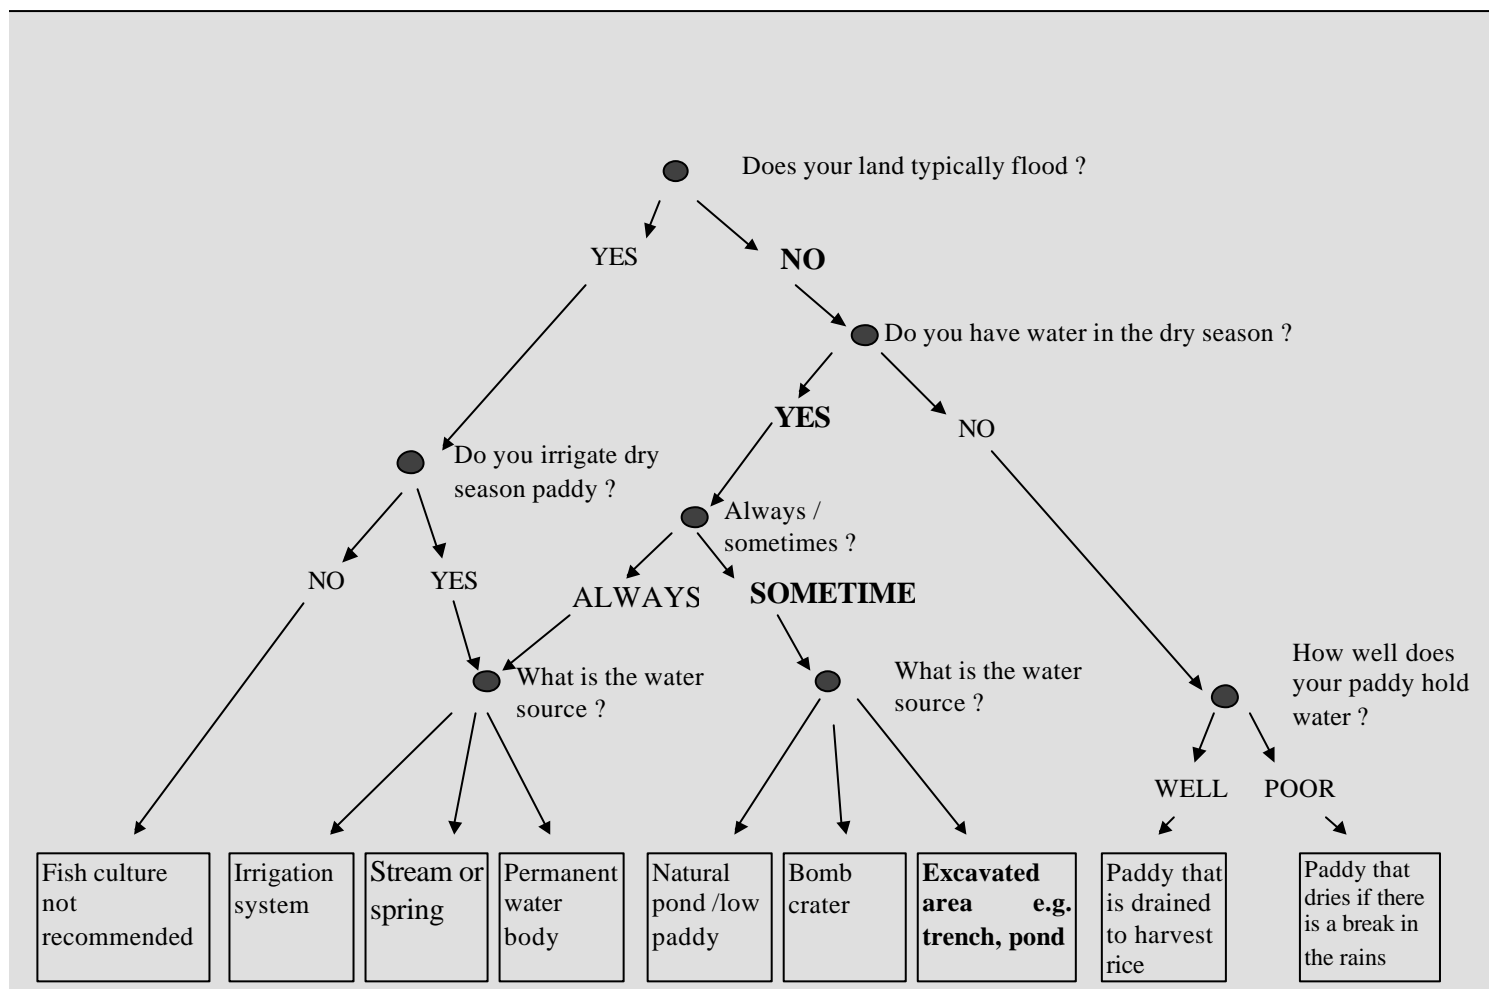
Does your land typically flood ?

YES

NO

Do you have water in the dry season ?

YES

NO

Do you irrigate dry season paddy ?

Always / sometimes ?

NO

YES

ALWAYS

SOMETIME

What is the water source ?

What is the water source ?

How well does your paddy hold water ?

WELL

POOR

Fish culture not recommended

Irrigation system

Stream or spring

Permanent water body

Natural pond /low paddy

Bomb crater

**Excavated area e.g. trench, pond**

Paddy that is drained to harvest rice

Paddy that dries if there is a break in the rains